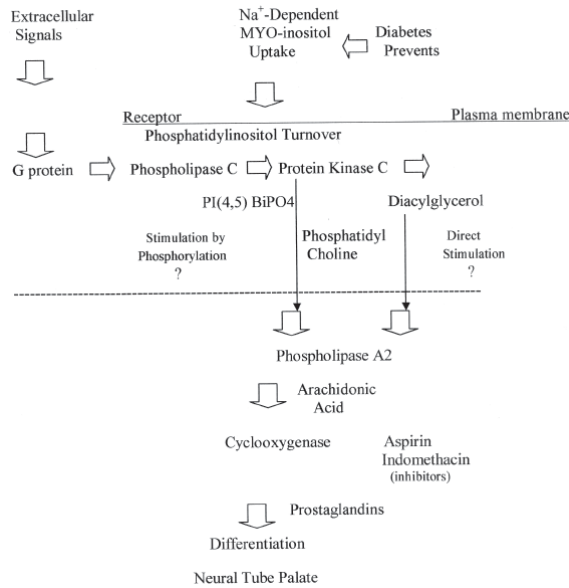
Extracellular Signals

$Na^+$-Dependent MYO-inositol Uptake

Diabetes Prevents

Receptor

Plasma membrane

Phosphatidylinositol Turnover

G protein

Phospholipase C

Protein Kinase C

PI(4,5) BiPO4

Diacylglycerol

Stimulation by Phosphorylation ?

Phosphatidyl Choline

Direct Stimulation ?

Phospholipase A2

Arachidonic Acid

Cyclooxygenase

Aspirin Indomethacin (inhibitors)

Prostaglandins

Differentiation

Neural Tube Palate